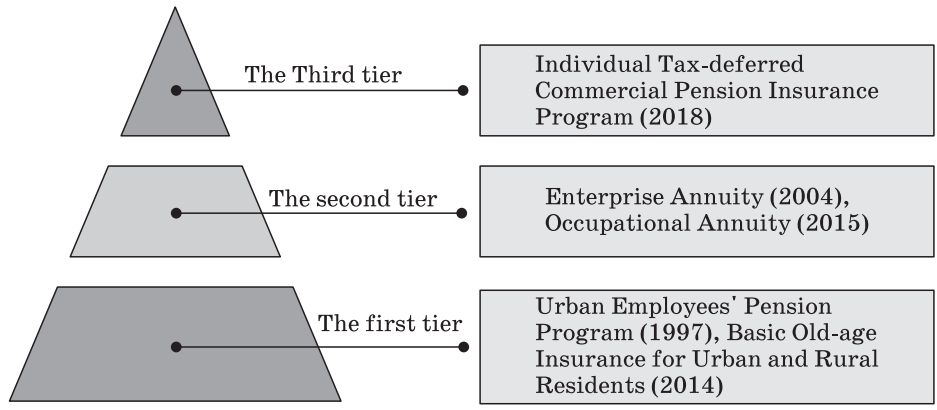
The Third tier

Individual Tax-deferred Commercial Pension Insurance Program (2018)

The second tier

Enterprise Annuity (2004), Occupational Annuity (2015)

The first tier

Urban Employees' Pension Program (1997), Basic Old-age Insurance for Urban and Rural Residents (2014)